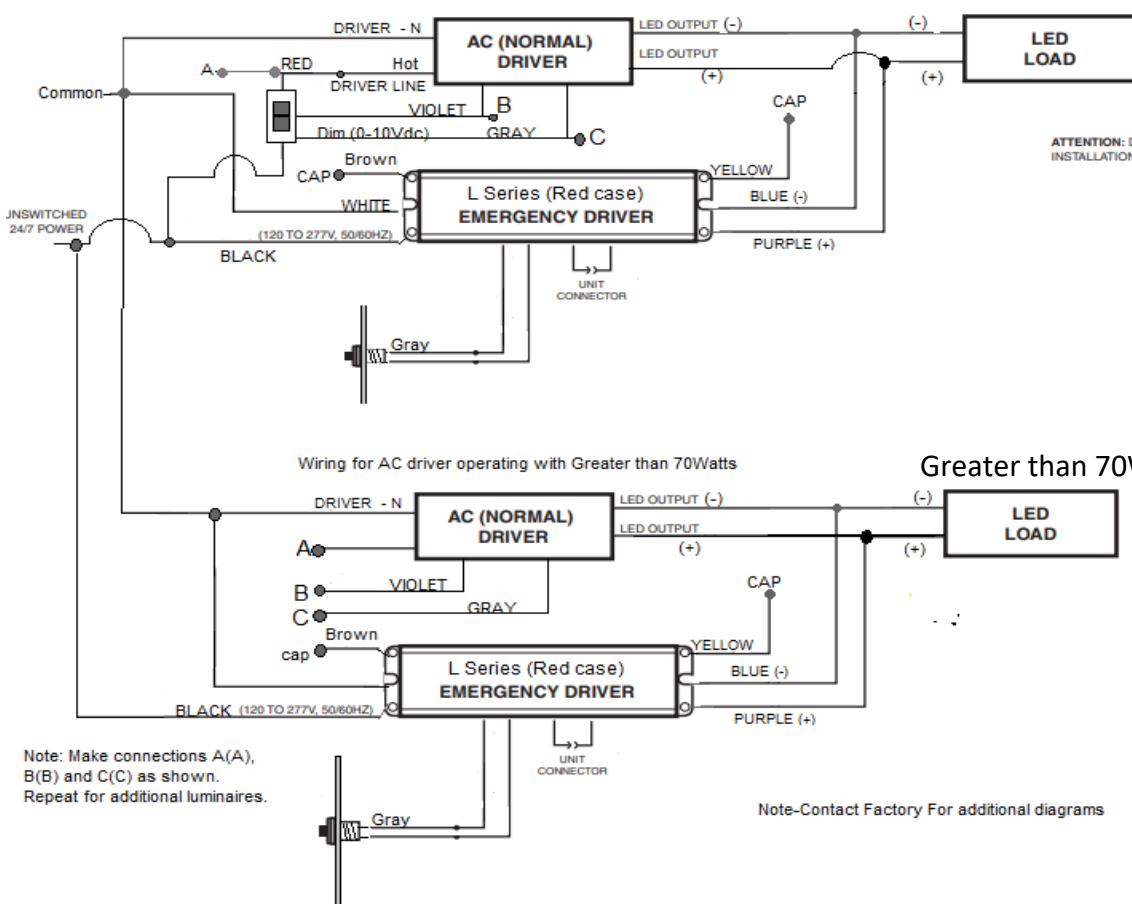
DRIVER - N
AC (NORMAL) DRIVER
LED OUTPUT (-)
LED OUTPUT (+)
(-)
(+)
LED LOAD
A
RED
Hot
DRIVER LINE
Common
VIOLET
B
Dim (0-10Vdc)
GRAY
C
CAP
ATTENTION: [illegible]
INSTALLATION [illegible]
CAP
Brown
YELLOW
L Series (Red case)
EMERGENCY DRIVER
WHITE
BLUE (-)
UNSWITCHED 24/7 POWER
(120 TO 277V, 50/60HZ)
PURPLE (+)
BLACK
UNIT CONNECTOR
Gray

Wiring for AC driver operating with Greater than 70Watts

Greater than 70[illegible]

DRIVER - N
AC (NORMAL) DRIVER
LED OUTPUT (-)
LED OUTPUT (+)
(-)
(+)
LED LOAD
A
B
VIOLET
C
GRAY
CAP
Brown
cap
YELLOW
L Series (Red case)
EMERGENCY DRIVER
BLUE (-)
BLACK (120 TO 277V, 50/60HZ)
PURPLE (+)
UNIT CONNECTOR
Gray

Note: Make connections A(A), B(B) and C(C) as shown. Repeat for additional luminaires.

Note-Contact Factory For additional diagrams